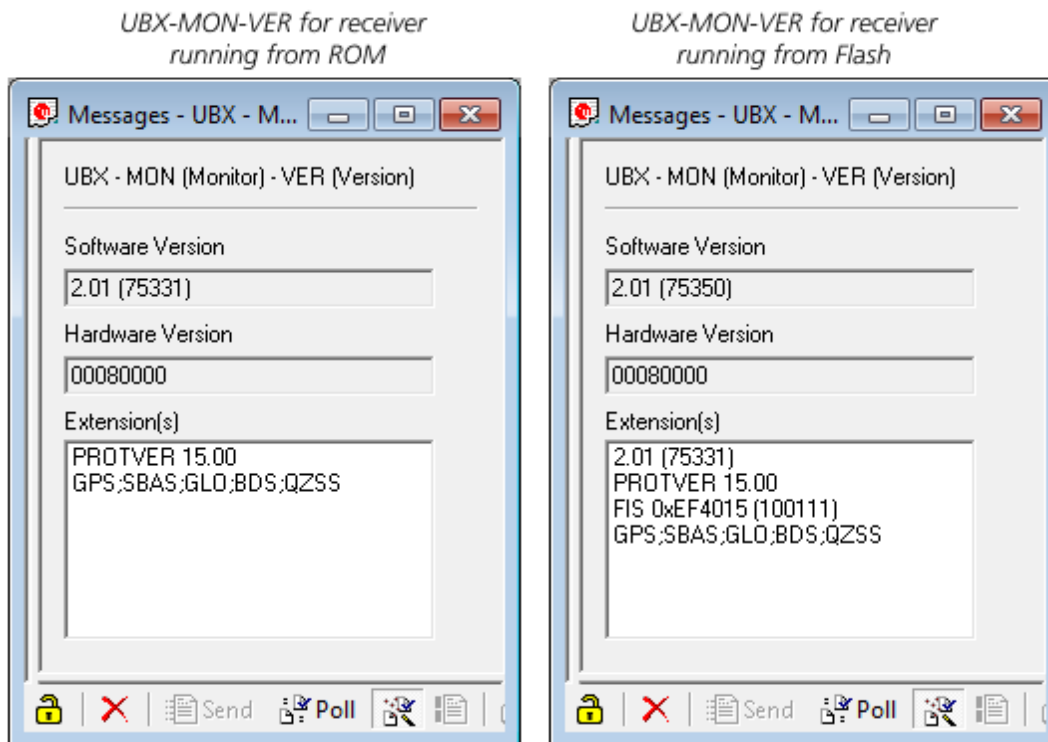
UBX-MON-VER for receiver running from ROM

Messages - UBX - M...

UBX - MON (Monitor) - VER (Version)

Software Version

2.01 (75331)

Hardware Version

00080000

Extension(s)

PROTVER 15.00
GPS;SBAS;GLO;BDS;QZSS

Send Poll

UBX-MON-VER for receiver running from Flash

Messages - UBX - M...

UBX - MON (Monitor) - VER (Version)

Software Version

2.01 (75350)

Hardware Version

00080000

Extension(s)

2.01 (75331)
PROTVER 15.00
FIS 0xEF4015 (100111)
GPS;SBAS;GLO;BDS;QZSS

Send Poll